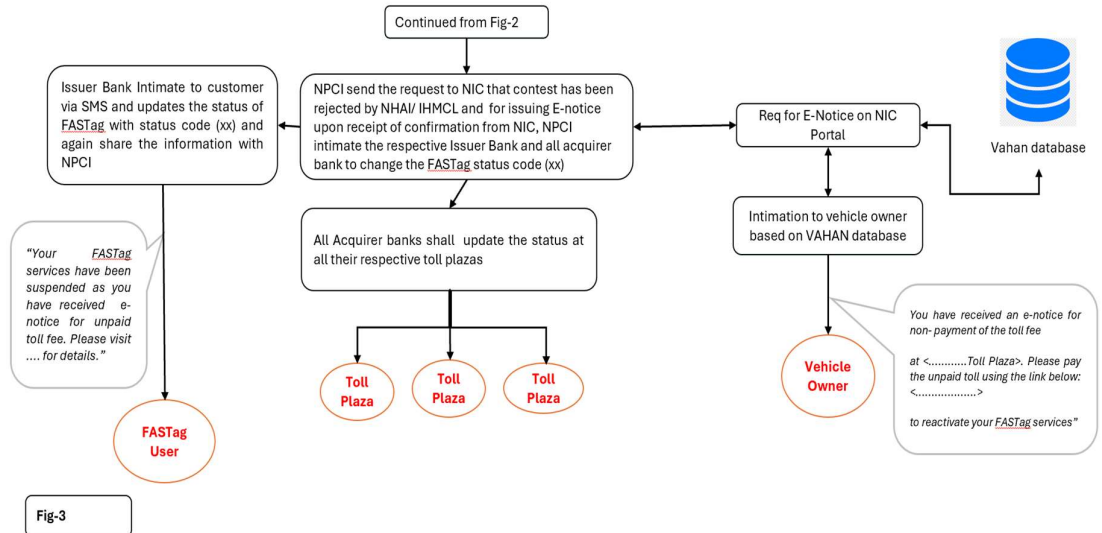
Continued from Fig-2

Issuer Bank Intimate to customer via SMS and updates the status of FASTag with status code (xx) and again share the information with NPCI

NPCI send the request to NIC that contest has been rejected by NHAI/ IHMCL and for issuing E-notice upon receipt of confirmation from NIC, NPCI intimate the respective Issuer Bank and all acquirer bank to change the FASTag status code (xx)

Req for E-Notice on NIC Portal

Vahan database

"Your FASTag services have been suspended as you have received e-notice for unpaid toll fee. Please visit .... for details."

All Acquirer banks shall update the status at all their respective toll plazas

Intimation to vehicle owner based on VAHAN database

You have received an e-notice for non- payment of the toll fee

at <...........Toll Plaza>. Please pay the unpaid toll using the link below: <.................>

to reactivate your FASTag services"

Toll Plaza

Toll Plaza

Toll Plaza

Vehicle Owner

FASTag User

Fig-3